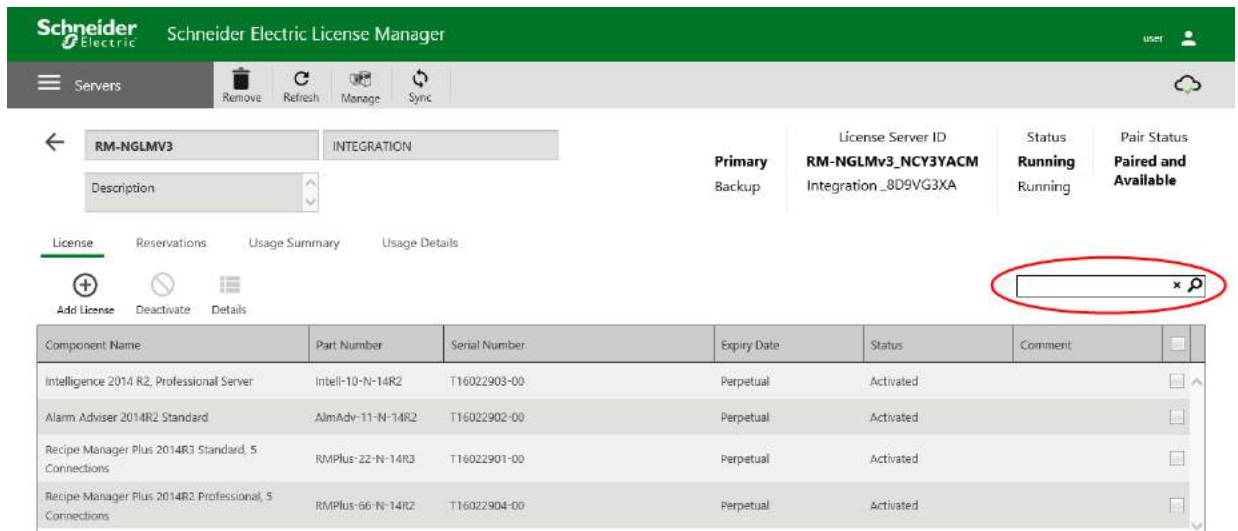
Schneider Electric Schneider Electric License Manager

user

Servers Remove Refresh Manage Sync

RM-NGLMV3 INTEGRATION

Description

| | License Server ID | Status | Pair Status |
|---|---|---|---|
| Primary | RM-NGLMv3_NCY3YACM | Running | Paired and Available |
| Backup | Integration _8D9VG3XA | Running | |

License Reservations Usage Summary Usage Details

Add License Deactivate Details

| Component Name | Part Number | Serial Number | Expiry Date | Status | Comment |
|---|---|---|---|---|---|
| Intelligence 2014 R2, Professional Server | Intell-10-N-14R2 | T16022903-00 | Perpetual | Activated | |
| Alarm Adviser 2014R2 Standard | AlmAdv-11-N-14R2 | T16022902-00 | Perpetual | Activated | |
| Recipe Manager Plus 2014R3 Standard, 5 Connections | RMPlus-22-N-14R3 | T16022901-00 | Perpetual | Activated | |
| Recipe Manager Plus 2014R2 Professional, 5 Connections | RMPlus-66-N-14R2 | T16022904-00 | Perpetual | Activated | |